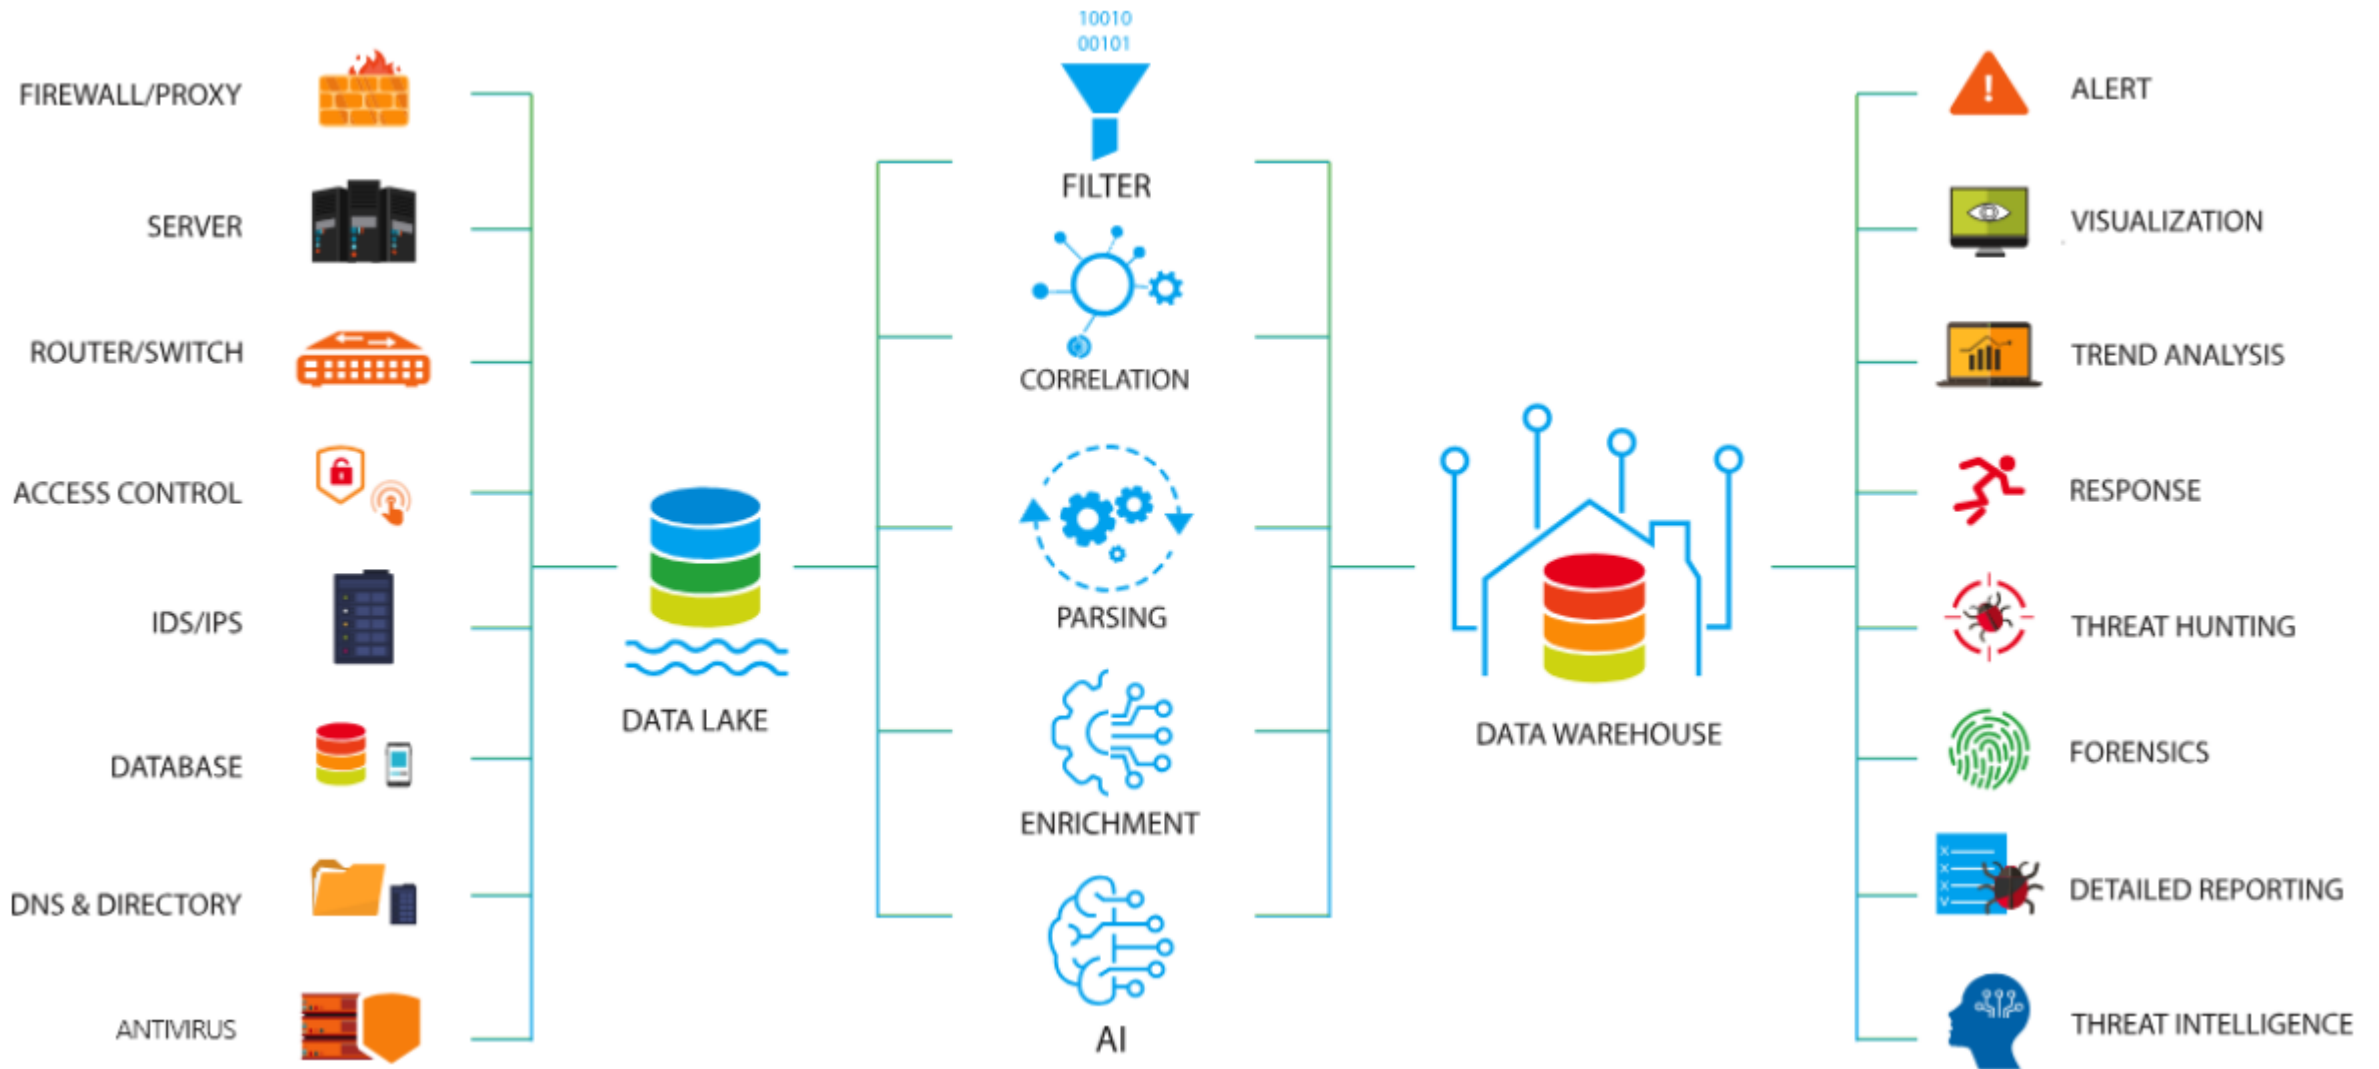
FIREWALL/PROXY

SERVER

ROUTER/SWITCH

ACCESS CONTROL

IDS/IPS

DATABASE

DNS & DIRECTORY

ANTIVIRUS

DATA LAKE

10010
00101

FILTER

CORRELATION

PARSING

ENRICHMENT

AI

DATA WAREHOUSE

ALERT

VISUALIZATION

TREND ANALYSIS

RESPONSE

THREAT HUNTING

FORENSICS

DETAILED REPORTING

THREAT INTELLIGENCE